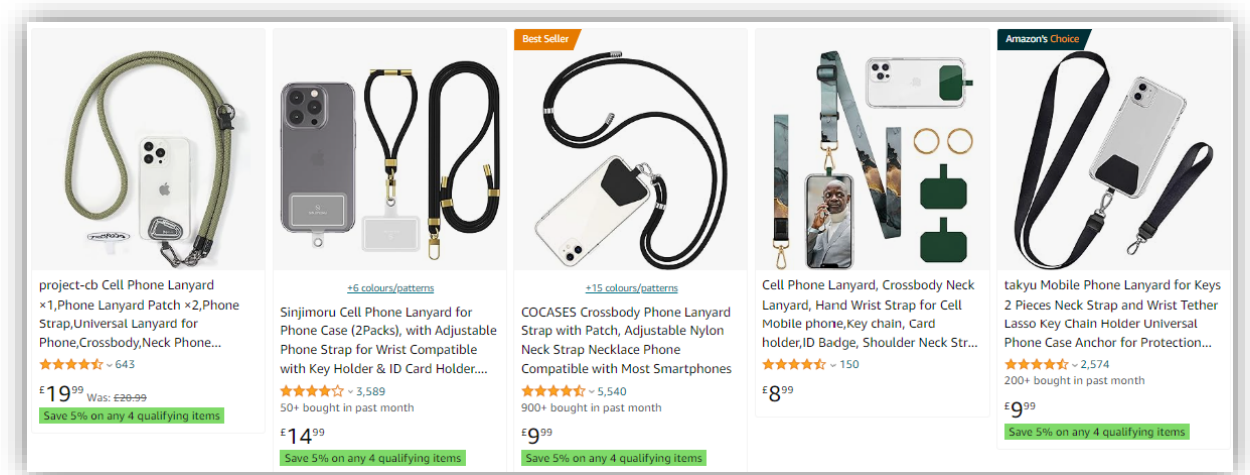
project-cb Cell Phone Lanyard ×1,Phone Lanyard Patch ×2,Phone Strap,Universal Lanyard for Phone,Crossbody,Neck Phone...

643

£19.99 Was: £20.99

Save 5% on any 4 qualifying items

+6 colours/patterns

Sinjimoru Cell Phone Lanyard for Phone Case (2Packs), with Adjustable Phone Strap for Wrist Compatible with Key Holder & ID Card Holder....

3,589

50+ bought in past month

£14.99

Save 5% on any 4 qualifying items

Best Seller

+15 colours/patterns

COCASES Crossbody Phone Lanyard Strap with Patch, Adjustable Nylon Neck Strap Necklace Phone Compatible with Most Smartphones

5,540

900+ bought in past month

£9.99

Save 5% on any 4 qualifying items

Cell Phone Lanyard, Crossbody Neck Lanyard, Hand Wrist Strap for Cell Mobile phone,Key chain, Card holder,ID Badge, Shoulder Neck Str...

150

£8.99

Amazon's Choice

takyu Mobile Phone Lanyard for Keys 2 Pieces Neck Strap and Wrist Tether Lasso Key Chain Holder Universal Phone Case Anchor for Protection...

2,574

200+ bought in past month

£9.99

Save 5% on any 4 qualifying items